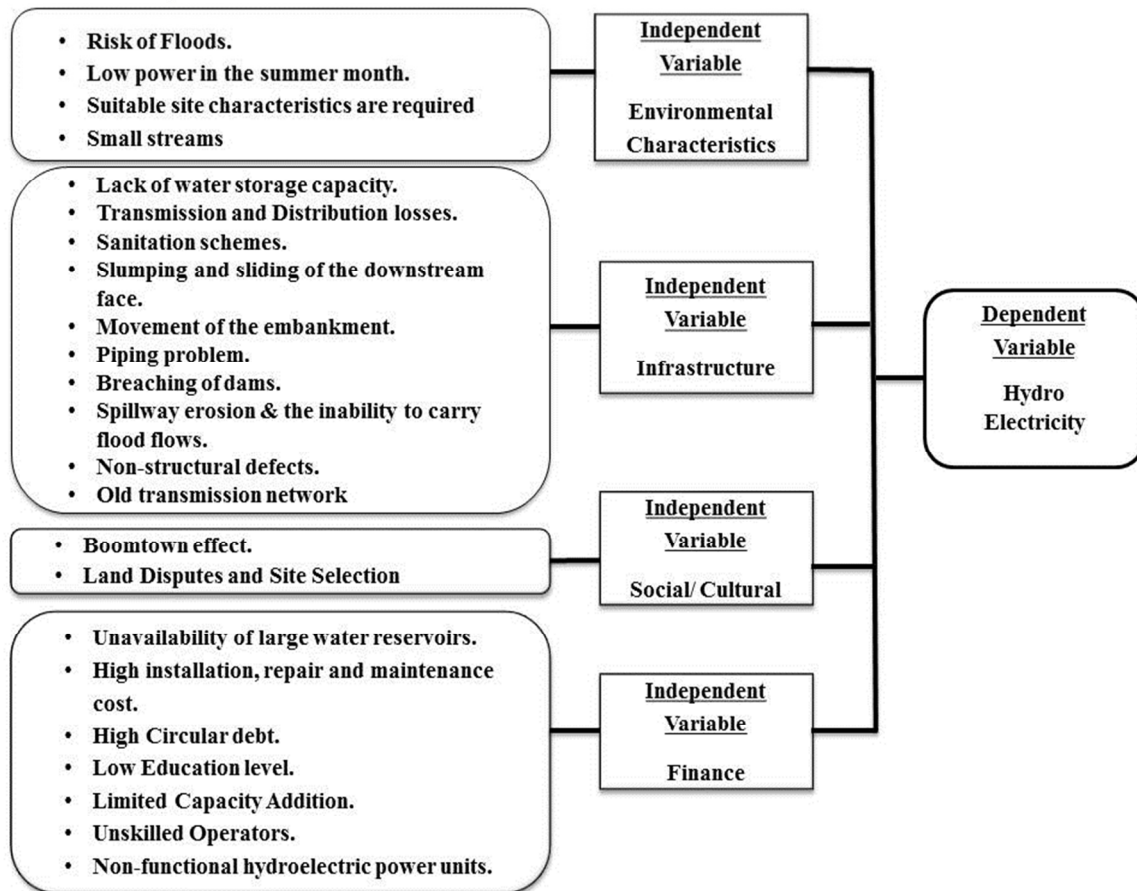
• Risk of Floods.
• Low power in the summer month.
• Suitable site characteristics are required
• Small streams

Independent Variable

Environmental Characteristics

• Lack of water storage capacity.
• Transmission and Distribution losses.
• Sanitation schemes.
• Slumping and sliding of the downstream face.
• Movement of the embankment.
• Piping problem.
• Breaching of dams.
• Spillway erosion & the inability to carry flood flows.
• Non-structural defects.
• Old transmission network

Independent Variable

Infrastructure

Dependent Variable

Hydro Electricity

• Boomtown effect.
• Land Disputes and Site Selection

Independent Variable

Social/ Cultural

• Unavailability of large water reservoirs.
• High installation, repair and maintenance cost.
• High Circular debt.
• Low Education level.
• Limited Capacity Addition.
• Unskilled Operators.
• Non-functional hydroelectric power units.

Independent Variable

Finance